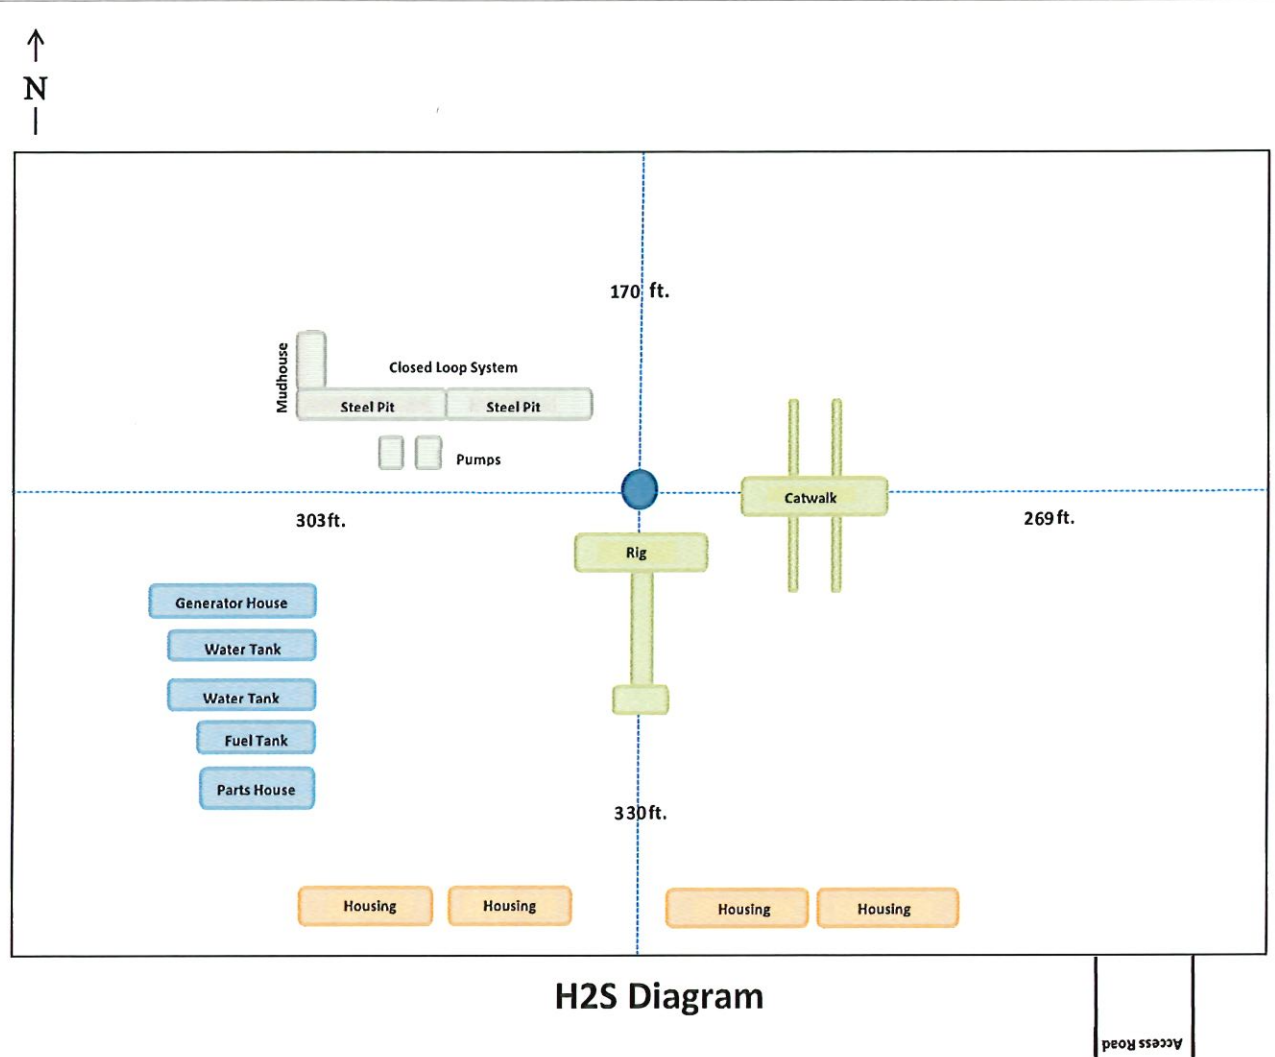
N

170 ft.

Mudhouse

Closed Loop System

Steel Pit

Steel Pit

Pumps

Catwalk

303ft.

269ft.

Rig

Generator House

Water Tank

Water Tank

Fuel Tank

Parts House

330ft.

Housing

Housing

Housing

Housing

H2S Diagram

Access Road